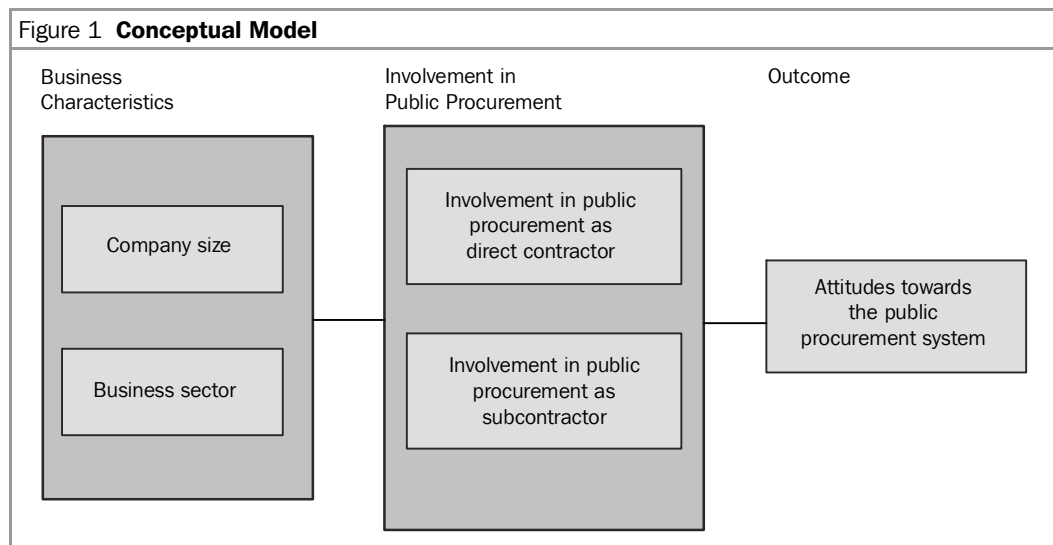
Figure 1 **Conceptual Model**

Business Characteristics

Involvement in Public Procurement

Outcome

Company size

Business sector

Involvement in public procurement as direct contractor

Involvement in public procurement as subcontractor

Attitudes towards the public procurement system